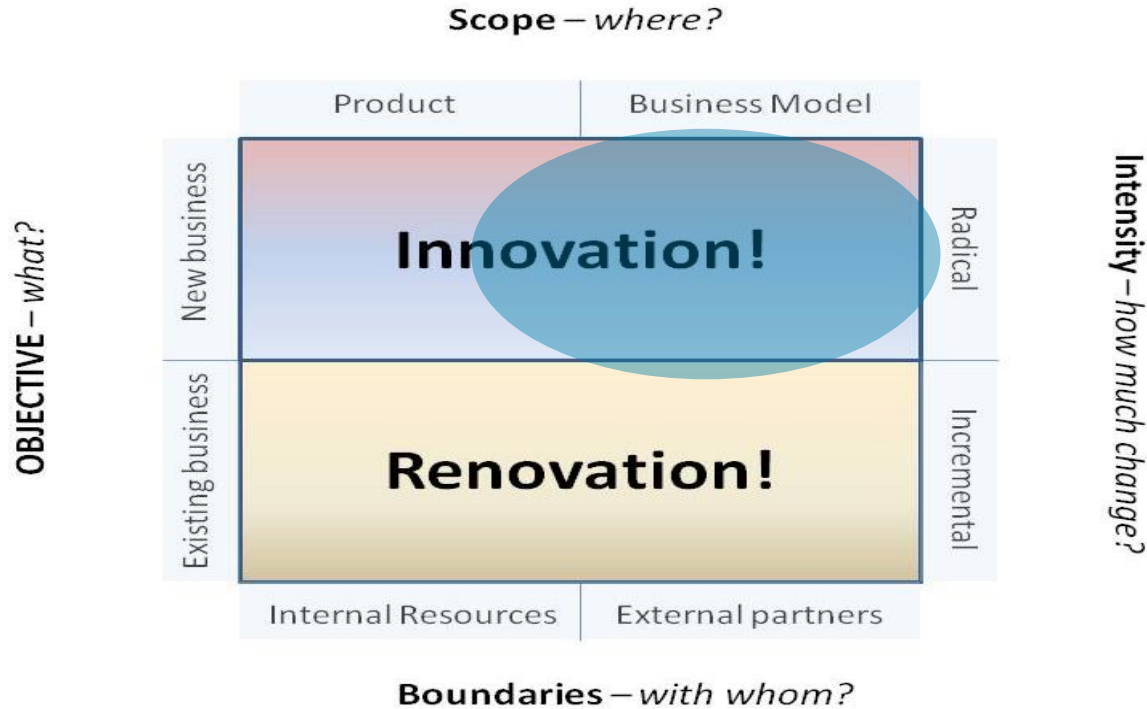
Scope – where?

Product

Business Model

OBJECTIVE – what?

New business

Existing business

Innovation!

Renovation!

Radical

Incremental

Intensity – how much change?

Internal Resources

External partners

Boundaries – with whom?